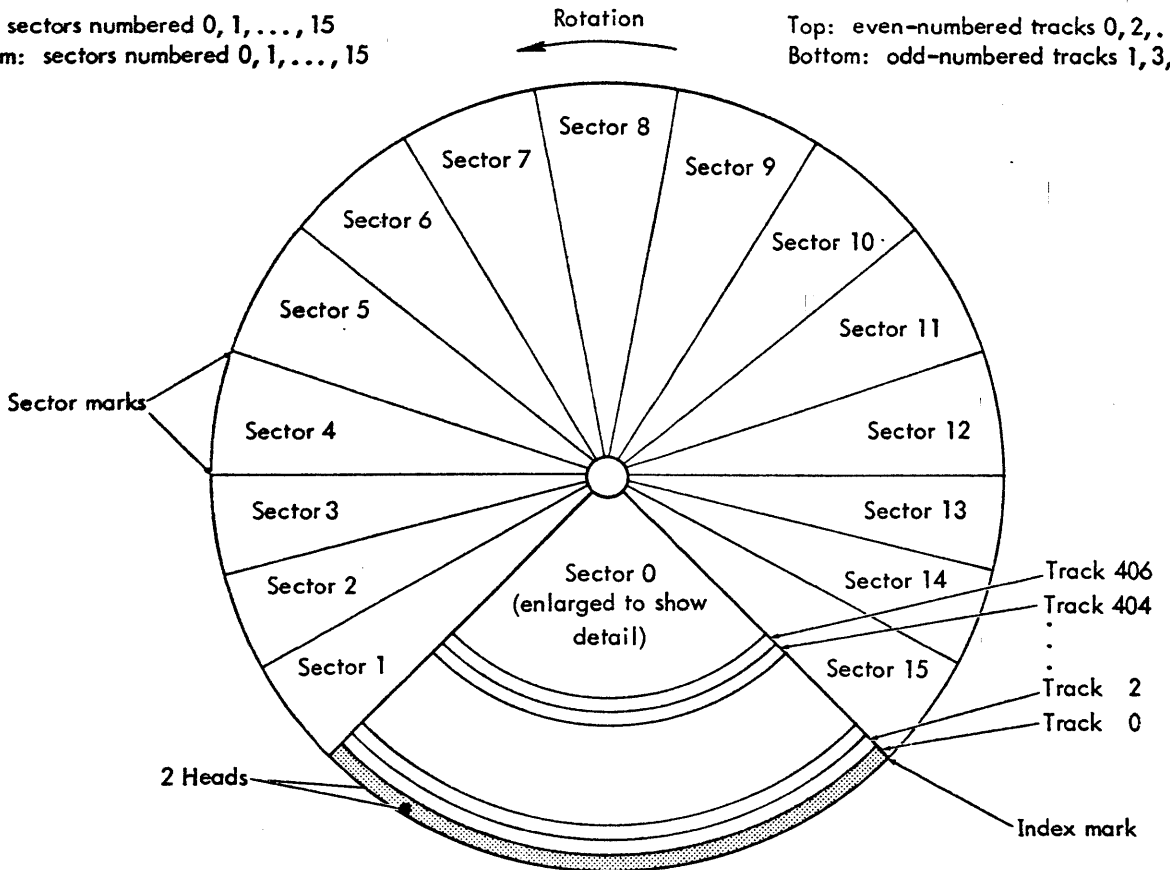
sectors numbered 0, 1, . . . , 15
m: sectors numbered 0, 1, . . . , 15

Rotation

Top: even-numbered tracks 0, 2, .
Bottom: odd-numbered tracks 1, 3,

Sector 8
Sector 7
Sector 9
Sector 6
Sector 10
Sector 5
Sector 11
Sector marks
Sector 4
Sector 12
Sector 3
Sector 13
Sector 2
Sector 0 (enlarged to show detail)
Sector 14
Track 406
Track 404
Sector 1
Sector 15
Track 2
Track 0
2 Heads
Index mark